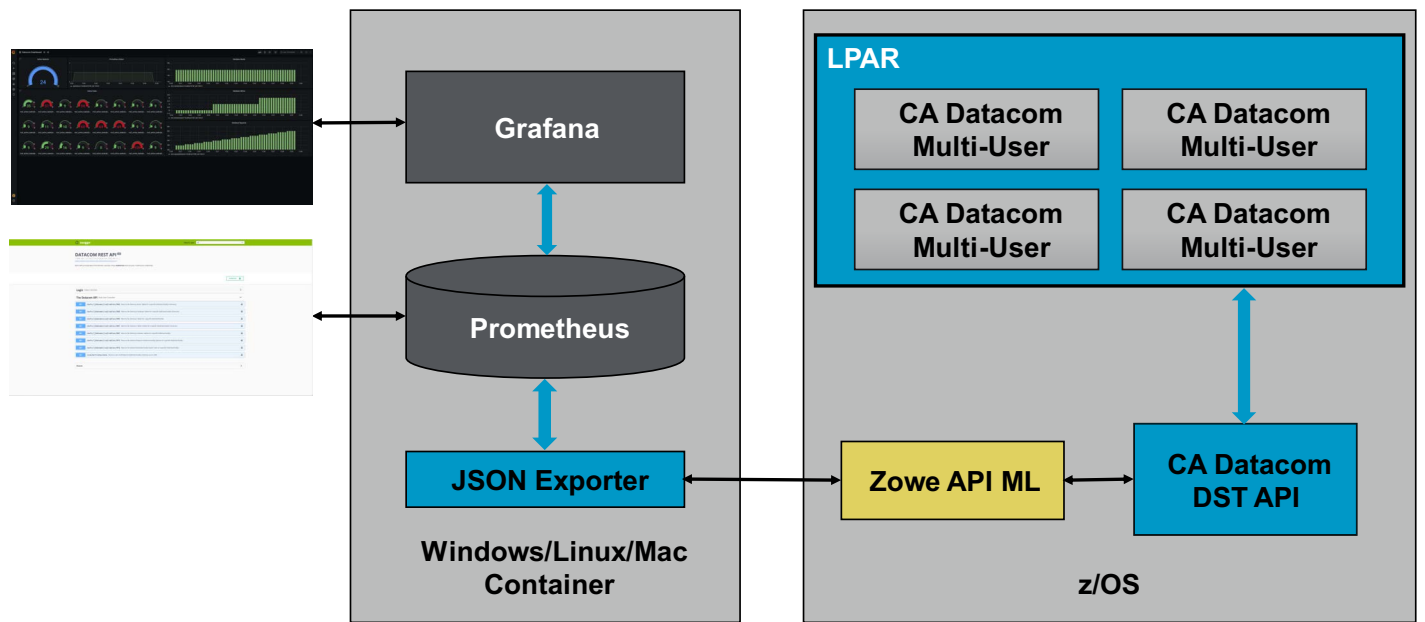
Grafana

Prometheus

JSON Exporter

Windows/Linux/Mac Container

LPAR

CA Datacom Multi-User

CA Datacom Multi-User

CA Datacom Multi-User

CA Datacom Multi-User

Zowe API ML

CA Datacom DST API

z/OS

DATACOM REST API

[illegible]